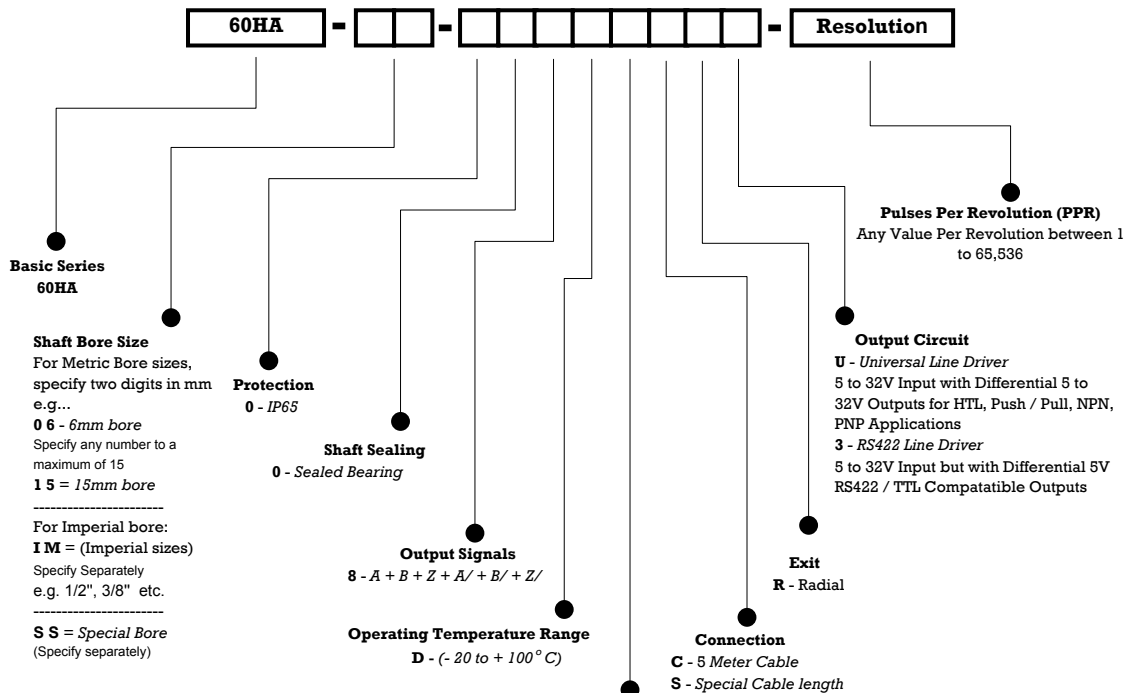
60HA - - - Resolution

Basic Series
60HA

Shaft Bore Size
For Metric Bore sizes, specify two digits in mm e.g...
0 6 - 6mm bore
Specify any number to a maximum of 15
1 5 = 15mm bore
-----------------------
For Imperial bore:
I M = (Imperial sizes)
Specify Separately
e.g. 1/2", 3/8" etc.
-----------------------
S S = Special Bore
(Specify separately)

Protection
0 - IP65

Shaft Sealing
0 - Sealed Bearing

Output Signals
8 - A + B + Z + A/ + B/ + Z/

Operating Temperature Range
D - (- 20 to + 100° C)

Connection
C - 5 Meter Cable
S - Special Cable length

Exit
R - Radial

Output Circuit
U - Universal Line Driver
5 to 32V Input with Differential 5 to 32V Outputs for HTL, Push / Pull, NPN, PNP Applications
3 - RS422 Line Driver
5 to 32V Input but with Differential 5V RS422 / TTL Compatatible Outputs

Pulses Per Revolution (PPR)
Any Value Per Revolution between 1 to 65,536